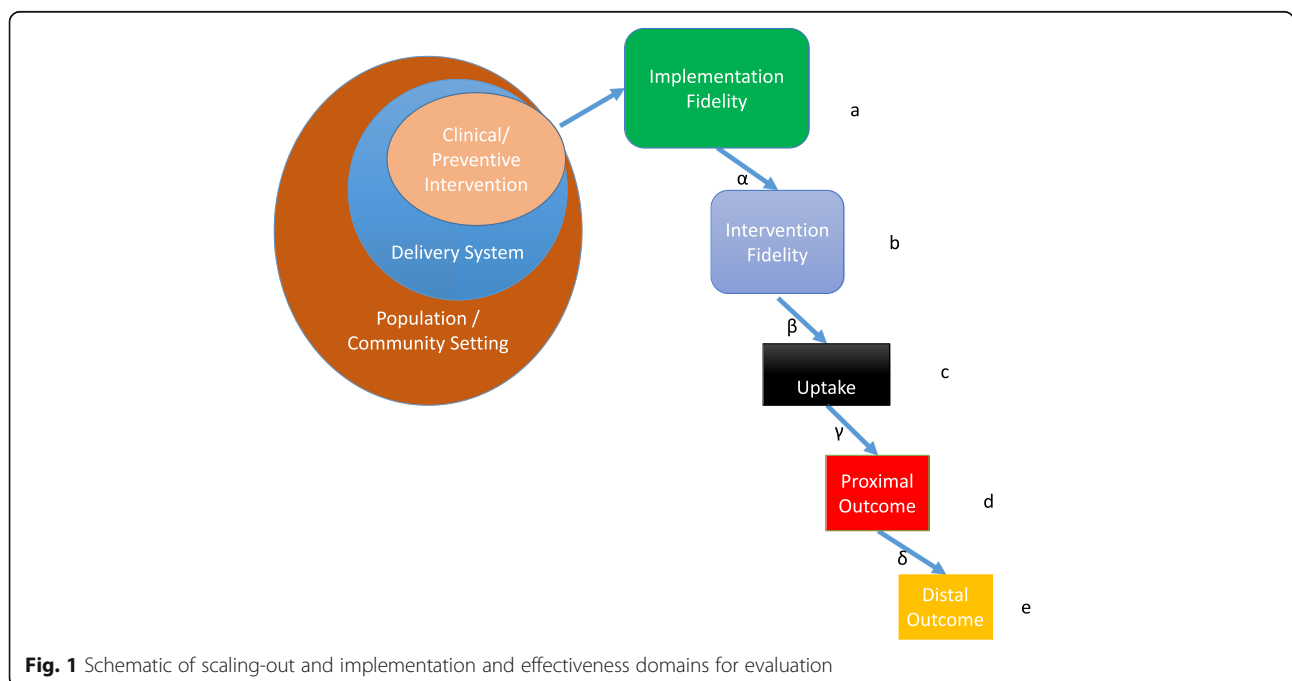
Clinical/ Preventive Intervention

Delivery System

Population / Community Setting

Implementation Fidelity

a

$\alpha$

Intervention Fidelity

b

$\beta$

Uptake

c

$\gamma$

Proximal Outcome

d

$\delta$

Distal Outcome

e

**Fig. 1** Schematic of scaling-out and implementation and effectiveness domains for evaluation